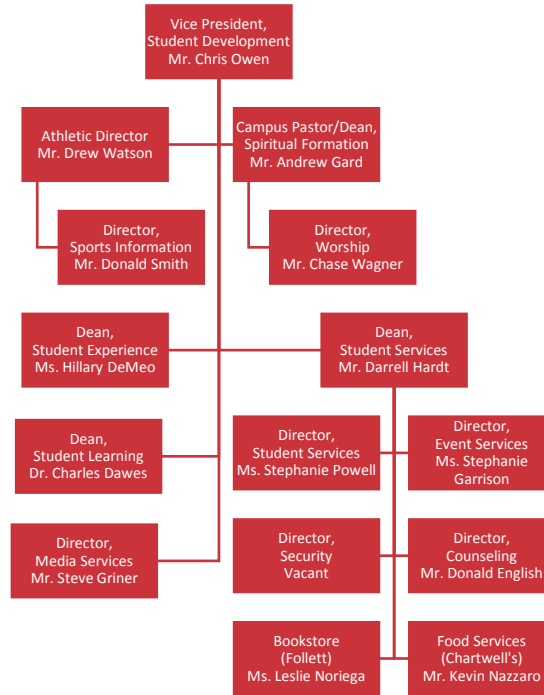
Vice President, Student Development
Mr. Chris Owen

Athletic Director
Mr. Drew Watson

Campus Pastor/Dean, Spiritual Formation
Mr. Andrew Gard

Director, Sports Information
Mr. Donald Smith

Director, Worship
Mr. Chase Wagner

Dean, Student Experience
Ms. Hillary DeMeo

Dean, Student Services
Mr. Darrell Hardt

Dean, Student Learning
Dr. Charles Dawes

Director, Student Services
Ms. Stephanie Powell

Director, Event Services
Ms. Stephanie Garrison

Director, Media Services
Mr. Steve Griner

Director, Security
Vacant

Director, Counseling
Mr. Donald English

Bookstore (Follett)
Ms. Leslie Noriega

Food Services (Chartwell's)
Mr. Kevin Nazzaro